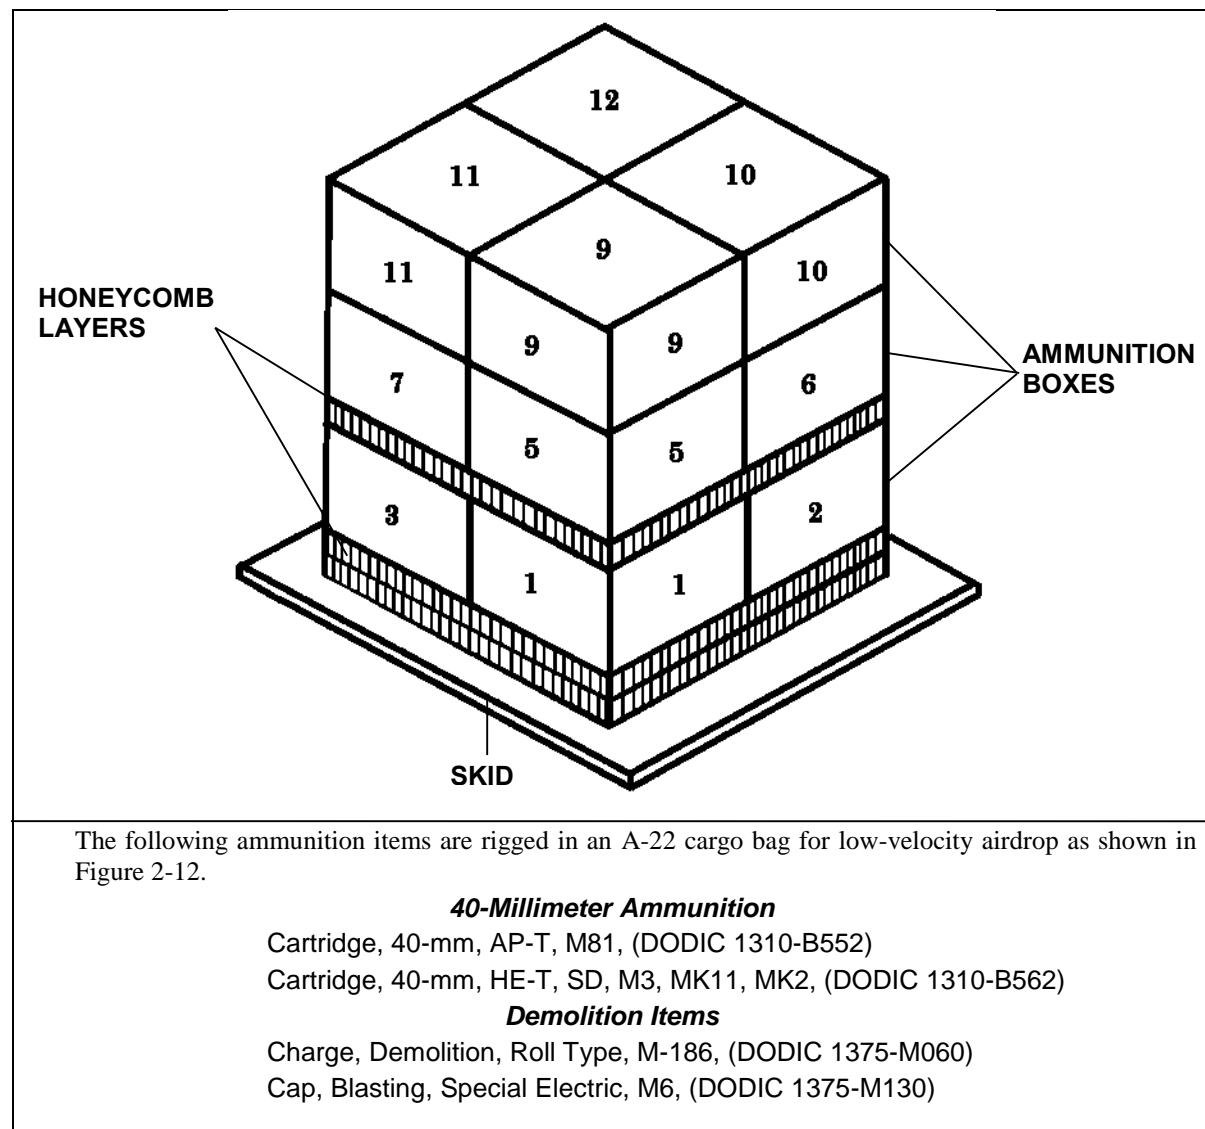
12
11
10
9
11
10
HONEYCOMB LAYERS
9
9
7
6
AMMUNITION BOXES
5
5
3
2
1
1
SKID

The following ammunition items are rigged in an A-22 cargo bag for low-velocity airdrop as shown in Figure 2-12.

***40-Millimeter Ammunition***

Cartridge, 40-mm, AP-T, M81, (DODIC 1310-B552)

Cartridge, 40-mm, HE-T, SD, M3, MK11, MK2, (DODIC 1310-B562)

***Demolition Items***

Charge, Demolition, Roll Type, M-186, (DODIC 1375-M060)

Cap, Blasting, Special Electric, M6, (DODIC 1375-M130)